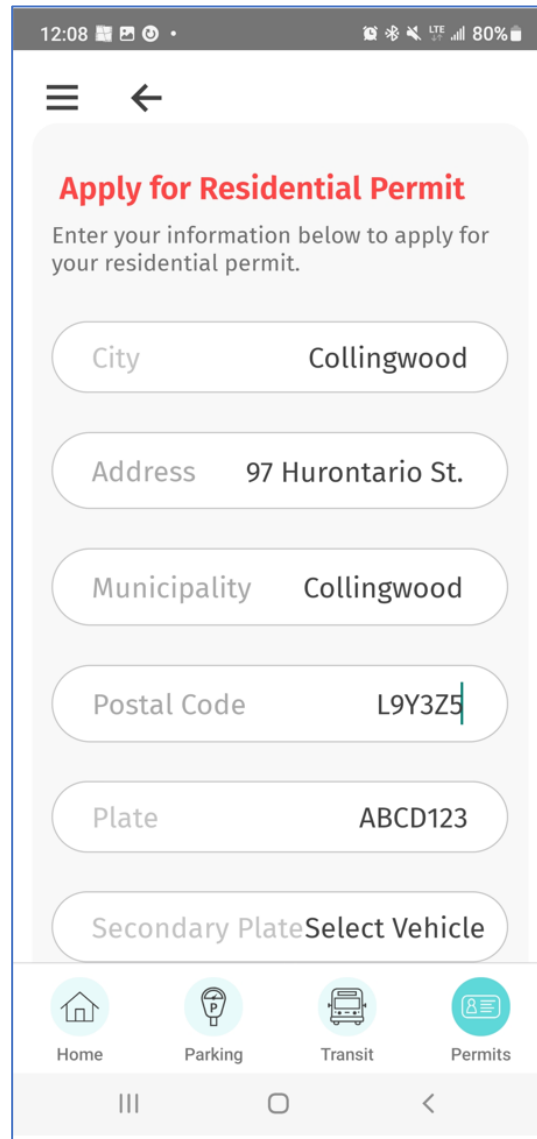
12:08 • LTE 80%

Apply for Residential Permit

Enter your information below to apply for your residential permit.

City Collingwood

Address 97 Hurontario St.

Municipality Collingwood

Postal Code L9Y3Z5

Plate ABCD123

Secondary Plate Select Vehicle

Home Parking Transit Permits